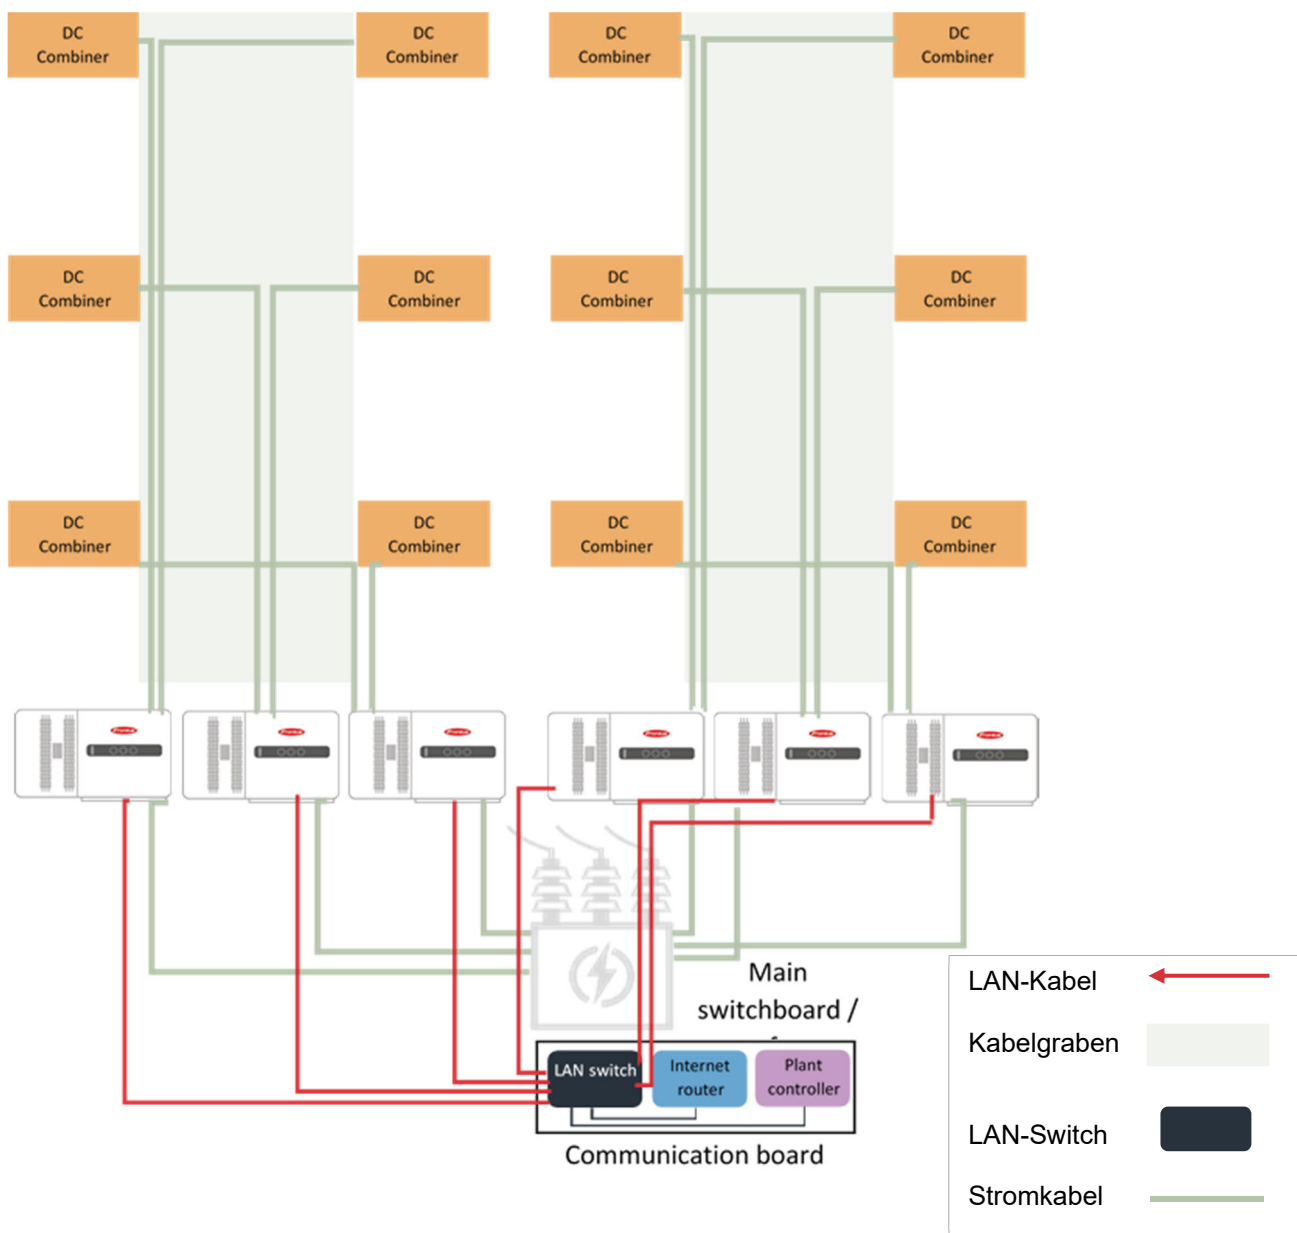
DC Combiner

DC Combiner

DC Combiner

DC Combiner

DC Combiner

DC Combiner

DC Combiner

DC Combiner

DC Combiner

DC Combiner

DC Combiner

DC Combiner

Main switchboard /

LAN switch

Internet router

Plant controller

Communication board

LAN-Kabel

Kabelgraben

LAN-Switch

Stromkabel